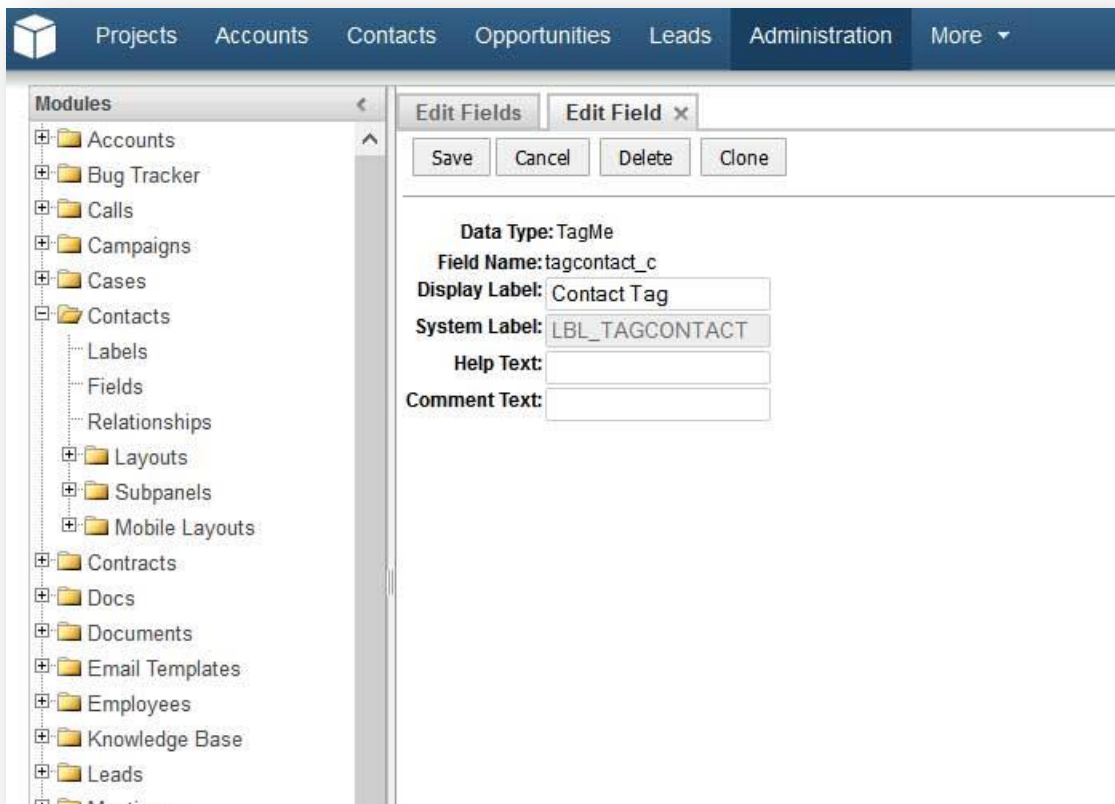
Projects Accounts Contacts Opportunities Leads Administration More

Modules

Accounts
Bug Tracker
Calls
Campaigns
Cases
Contacts
Labels
Fields
Relationships
Layouts
Subpanels
Mobile Layouts
Contracts
Docs
Documents
Email Templates
Employees
Knowledge Base
Leads
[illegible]

Edit Fields | Edit Field ×

Save | Cancel | Delete | Clone

Data Type: TagMe
Field Name: tagcontact_c
Display Label: Contact Tag
System Label: LBL_TAGCONTACT
Help Text:
Comment Text: